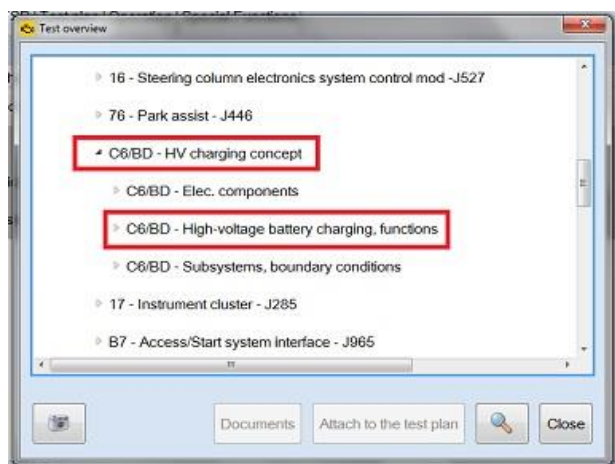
Test overview

16 - Steering column electronics system control mod -J527

76 - Park assist - J446

C6/BD - HV charging concept

C6/BD - Elec. components

C6/BD - High-voltage battery charging, functions

C6/BD - Subsystems, boundary conditions

17 - Instrument cluster - J285

B7 - Access/Start system interface - J965

Documents

Attach to the test plan

Close